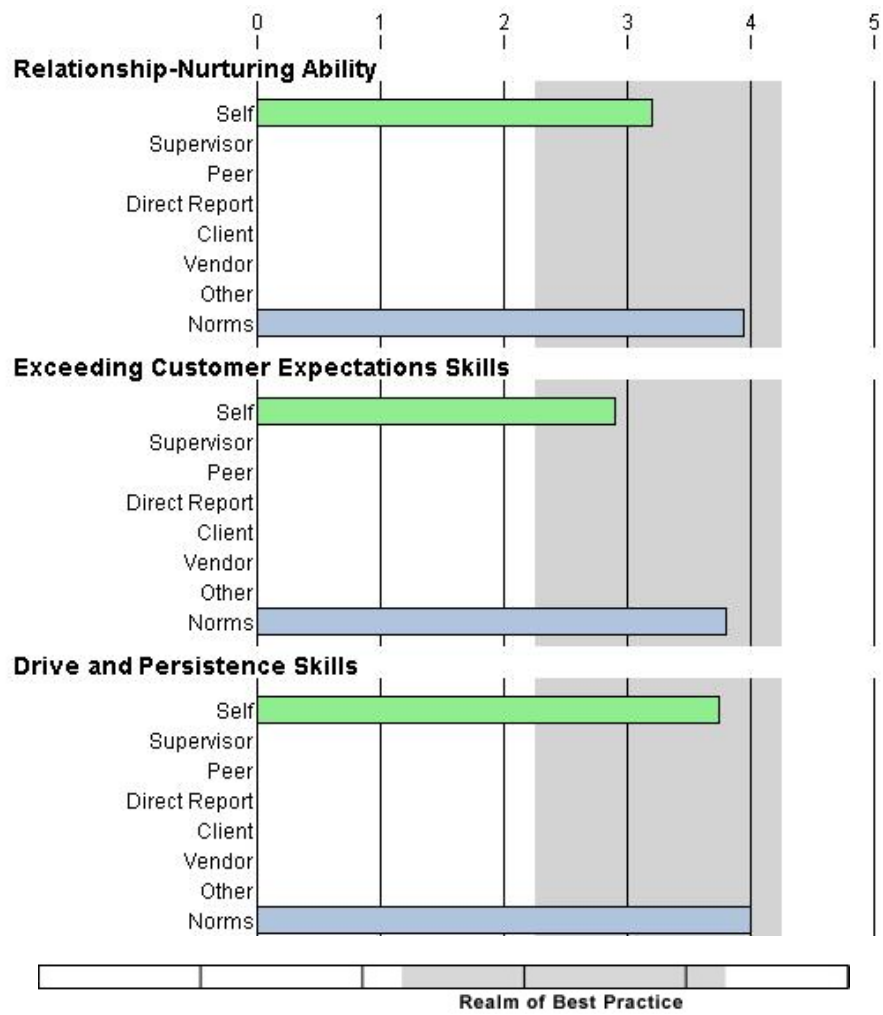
0 1 2 3 4 5

Relationship-Nurturing Ability

Self
Supervisor
Peer
Direct Report
Client
Vendor
Other
Norms

Exceeding Customer Expectations Skills

Self
Supervisor
Peer
Direct Report
Client
Vendor
Other
Norms

Drive and Persistence Skills

Self
Supervisor
Peer
Direct Report
Client
Vendor
Other
Norms

Realm of Best Practice